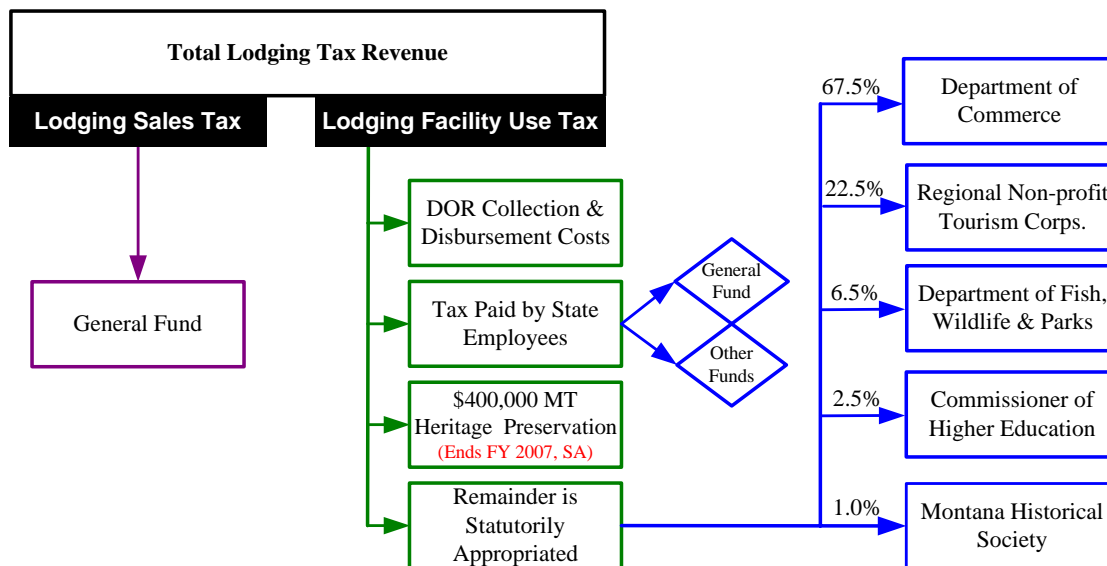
Total Lodging Tax Revenue

Lodging Sales Tax

Lodging Facility Use Tax

General Fund

DOR Collection & Disbursement Costs

Tax Paid by State Employees

General Fund

Other Funds

$400,000 MT Heritage Preservation (Ends FY 2007, SA)

Remainder is Statutorily Appropriated

67.5%

Department of Commerce

22.5%

Regional Non-profit Tourism Corps.

6.5%

Department of Fish, Wildlife & Parks

2.5%

Commissioner of Higher Education

1.0%

Montana Historical Society